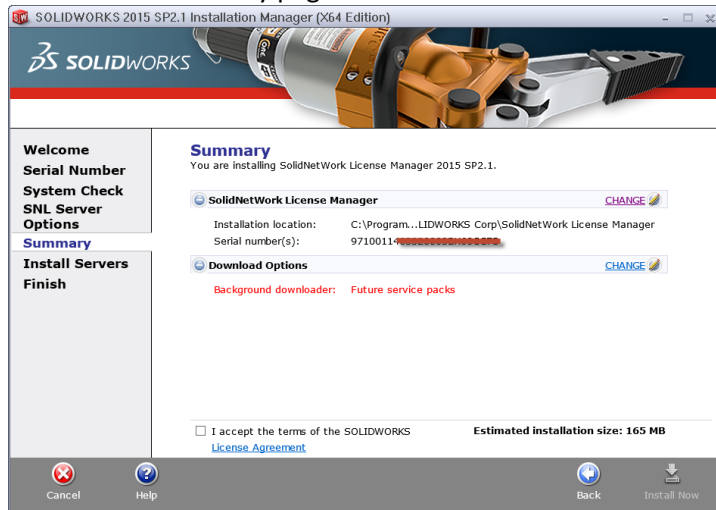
SOLIDWORKS 2015 SP2.1 Installation Manager (X64 Edition)

SOLIDWORKS

Welcome
Serial Number
System Check
SNL Server Options
Summary
Install Servers
Finish

Summary
You are installing SolidNetWork License Manager 2015 SP2.1.

SolidNetWork License Manager CHANGE
Installation location: C:\Program...LIDWORKS Corp\SolidNetWork License Manager
Serial number(s): 97100114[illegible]

Download Options CHANGE
Background downloader: Future service packs

I accept the terms of the SOLIDWORKS License Agreement
Estimated installation size: 165 MB

Cancel
Help
Back
Install Now